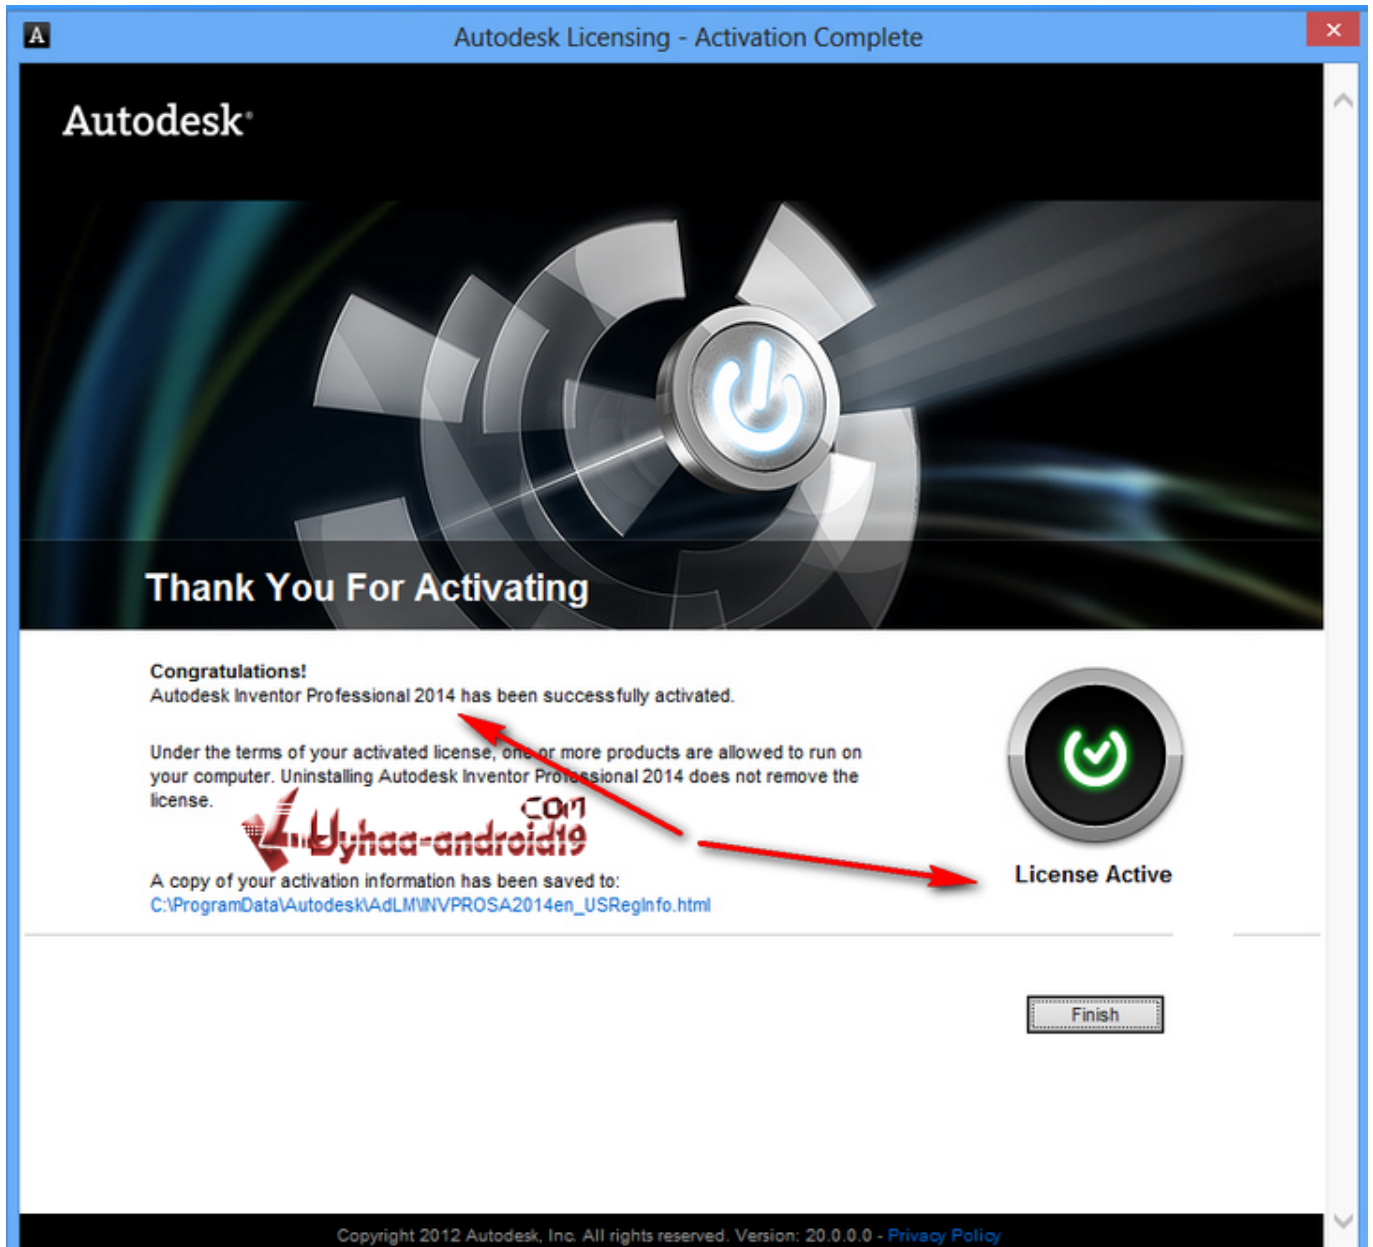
A Autodesk Licensing - Activation Complete ✕

Autodesk®

Thank You For Activating

Congratulations!
Autodesk Inventor Professional 2014 has been successfully activated.

Under the terms of your activated license, one or more products are allowed to run on your computer. Uninstalling Autodesk Inventor Professional 2014 does not remove the license.

Uyhaa-android19 .com

A copy of your activation information has been saved to:
C:\ProgramData\Autodesk\AdLM\INVPROSA2014en_USRegInfo.html

License Active

Finish

Copyright 2012 Autodesk, Inc. All rights reserved. Version: 20.0.0.0 - Privacy Policy